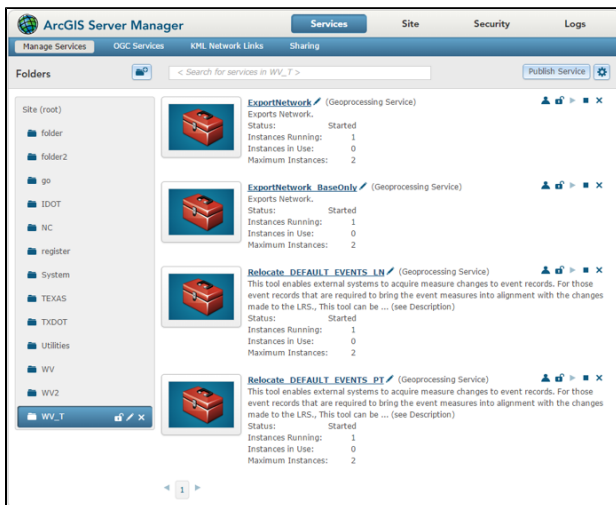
ArcGIS Server Manager

Services Site Security Logs

Manage Services OGC Services KML Network Links Sharing

Folders

< Search for services in WV_T >

Publish Service

Site (root)
folder
folder2
go
IDOT
NC
register
System
TEXAS
TXDOT
Utilities
WV
WV2
WV_T

ExportNetwork (Geoprocessing Service)
Exports Network.
Status: Started
Instances Running: 1
Instances in Use: 0
Maximum Instances: 2

ExportNetwork_BaseOnly (Geoprocessing Service)
Exports Network.
Status: Started
Instances Running: 1
Instances in Use: 0
Maximum Instances: 2

Relocate_DEFAULT_EVENTS_LN (Geoprocessing Service)
This tool enables external systems to acquire measure changes to event records. For those event records that are required to bring the event measures into alignment with the changes made to the LRS., This tool can be ... (see Description)
Status: Started
Instances Running: 1
Instances in Use: 0
Maximum Instances: 2

Relocate_DEFAULT_EVENTS_PT (Geoprocessing Service)
This tool enables external systems to acquire measure changes to event records. For those event records that are required to bring the event measures into alignment with the changes made to the LRS., This tool can be ... (see Description)
Status: Started
Instances Running: 1
Instances in Use: 0
Maximum Instances: 2

1